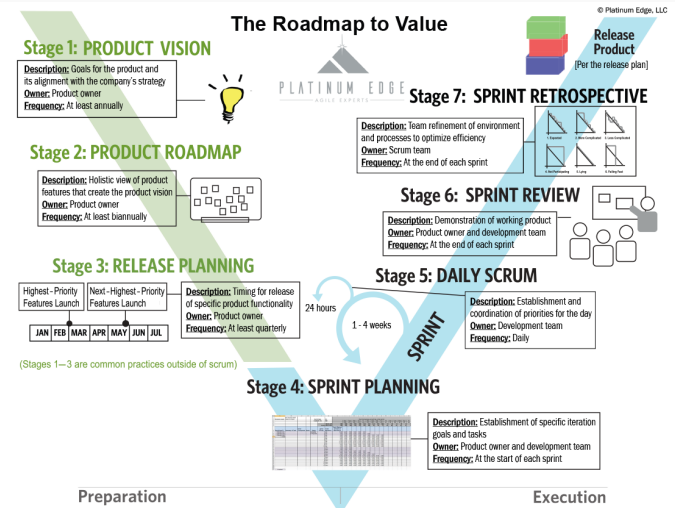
© Platinum Edge, LLC

The Roadmap to Value

PLATINUM EDGE
AGILE EXPERTS

Release Product
[Per the release plan]

Stage 1: PRODUCT VISION

Description: Goals for the product and its alignment with the company's strategy
Owner: Product owner
Frequency: At least annually

Stage 2: PRODUCT ROADMAP

Description: Holistic view of product features that create the product vision
Owner: Product owner
Frequency: At least biannually

Stage 3: RELEASE PLANNING

Highest – Priority Features Launch

Next – Highest – Priority Features Launch

| JAN | FEB | MAR | APR | MAY | JUN | JUL |
|---|---|---|---|---|---|---|

Description: Timing for release of specific product functionality
Owner: Product owner
Frequency: At least quarterly

(Stages 1—3 are common practices outside of scrum)

Stage 7: SPRINT RETROSPECTIVE

Description: Team refinement of environment and processes to optimize efficiency
Owner: Scrum team
Frequency: At the end of each sprint

Stage 6: SPRINT REVIEW

Description: Demonstration of working product
Owner: Product owner and development team
Frequency: At the end of each sprint

Stage 5: DAILY SCRUM

24 hours

1 - 4 weeks

SPRINT

Description: Establishment and coordination of priorities for the day
Owner: Development team
Frequency: Daily

Stage 4: SPRINT PLANNING

Description: Establishment of specific iteration goals and tasks
Owner: Product owner and development team
Frequency: At the start of each sprint

Preparation

Execution